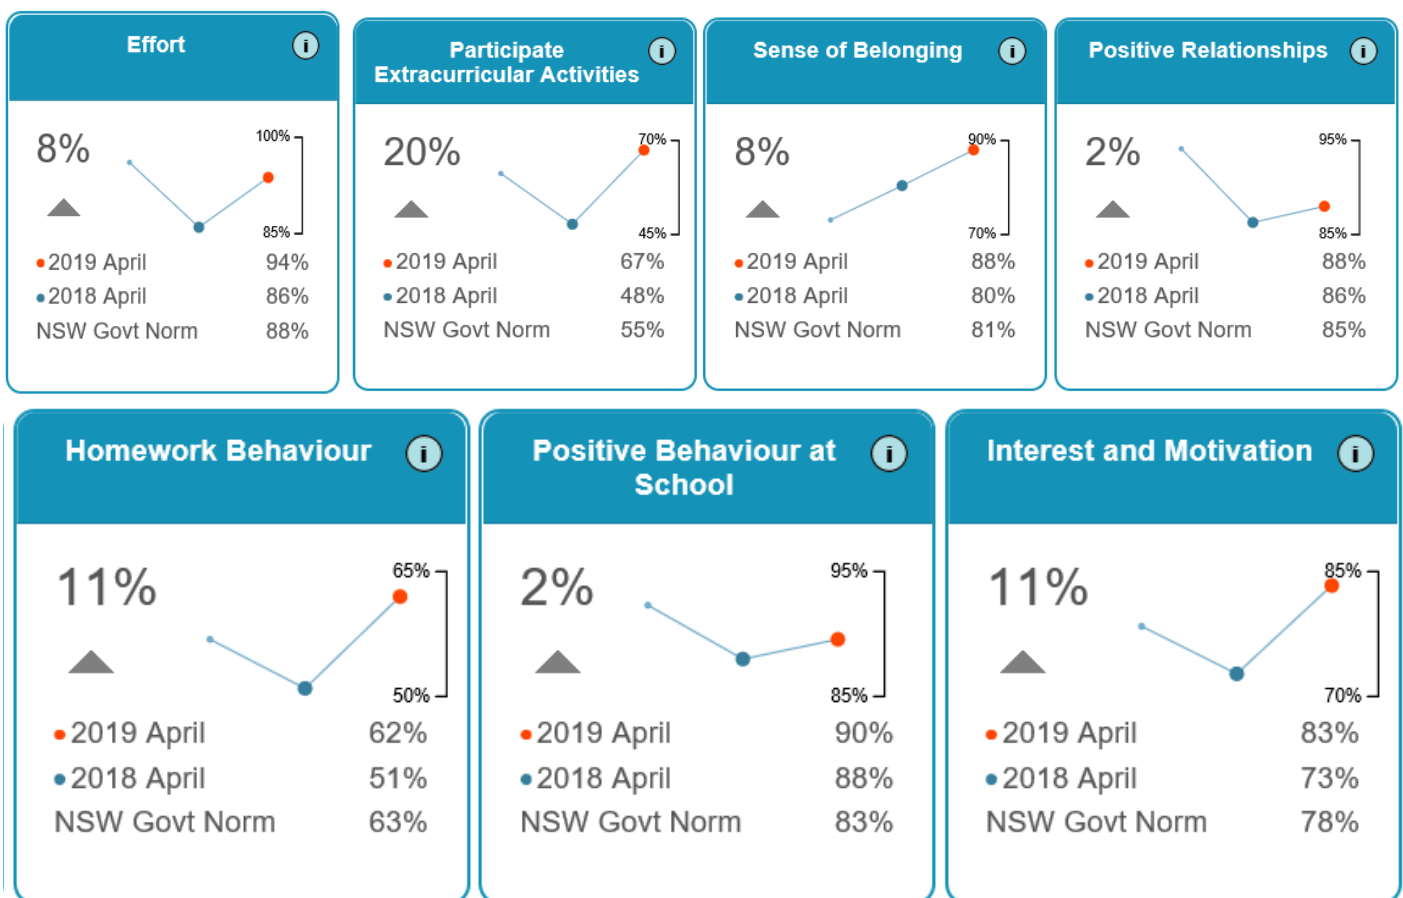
Effort i

8%

100%

85%

•2019 April 94%
•2018 April 86%
NSW Govt Norm 88%

Participate Extracurricular Activities i

20%

70%

45%

•2019 April 67%
•2018 April 48%
NSW Govt Norm 55%

Sense of Belonging i

8%

90%

70%

•2019 April 88%
•2018 April 80%
NSW Govt Norm 81%

Positive Relationships i

2%

95%

85%

•2019 April 88%
•2018 April 86%
NSW Govt Norm 85%

Homework Behaviour i

11%

65%

50%

•2019 April 62%
•2018 April 51%
NSW Govt Norm 63%

Positive Behaviour at School i

2%

95%

85%

•2019 April 90%
•2018 April 88%
NSW Govt Norm 83%

Interest and Motivation i

11%

85%

70%

•2019 April 83%
•2018 April 73%
NSW Govt Norm 78%